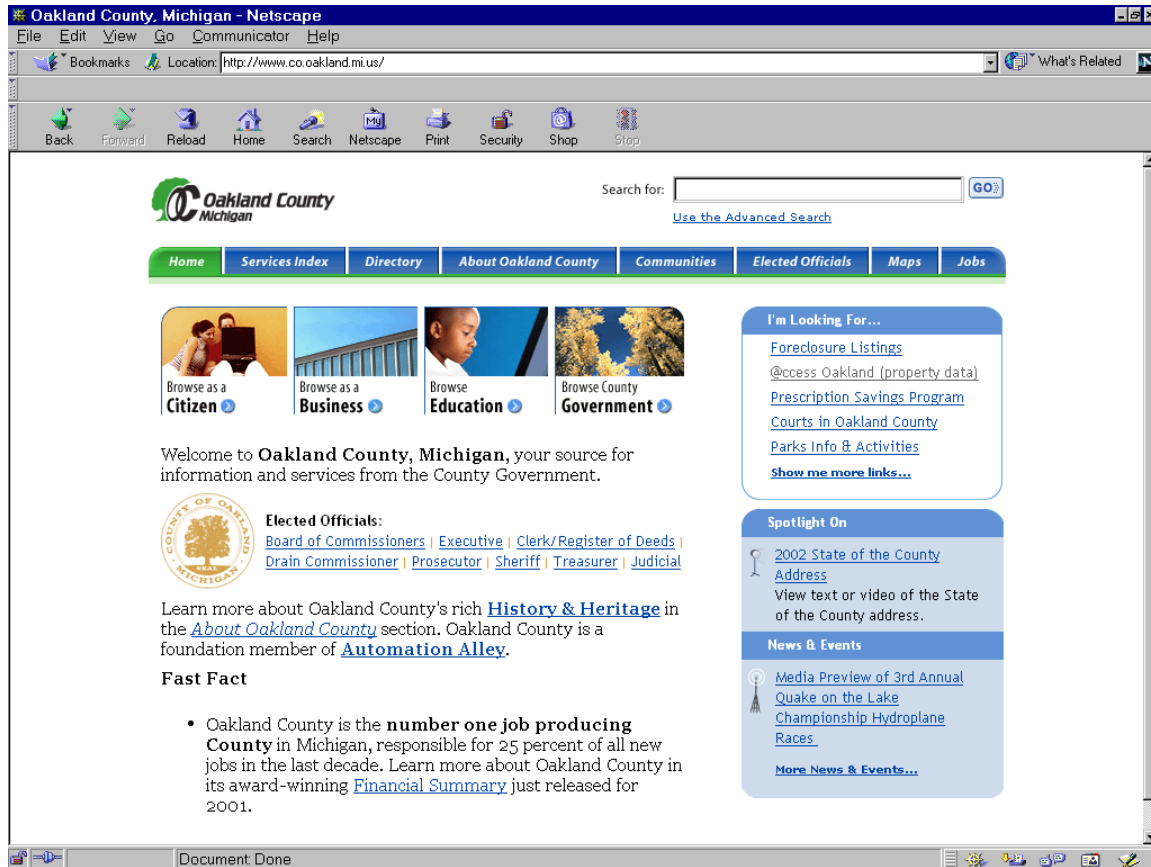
Oakland County, Michigan - Netscape

File Edit View Go Communicator Help

Bookmarks Location: http://www.co.oakland.mi.us/ What's Related

Back Forward Reload Home Search Netscape Print Security Shop Stop

Oakland County Michigan

Search for: GO

Use the Advanced Search

Home | Services Index | Directory | About Oakland County | Communities | Elected Officials | Maps | Jobs

Browse as a Citizen

Browse as a Business

Browse Education

Browse County Government

Welcome to **Oakland County, Michigan**, your source for information and services from the County Government.

COUNTY OF OAKLAND SEAL MICHIGAN

Elected Officials:
Board of Commissioners | Executive | Clerk/Register of Deeds | Drain Commissioner | Prosecutor | Sheriff | Treasurer | Judicial

Learn more about Oakland County's rich History & Heritage in the About Oakland County section. Oakland County is a foundation member of Automation Alley.

Fast Fact

• Oakland County is the **number one job producing County** in Michigan, responsible for 25 percent of all new jobs in the last decade. Learn more about Oakland County in its award-winning Financial Summary just released for 2001.

I'm Looking For...
Foreclosure Listings
@ccess Oakland (property data)
Prescription Savings Program
Courts in Oakland County
Parks Info & Activities
Show me more links...

Spotlight On
2002 State of the County Address
View text or video of the State of the County address.

News & Events
Media Preview of 3rd Annual Quake on the Lake Championship Hydroplane Races
More News & Events...

Document: Done